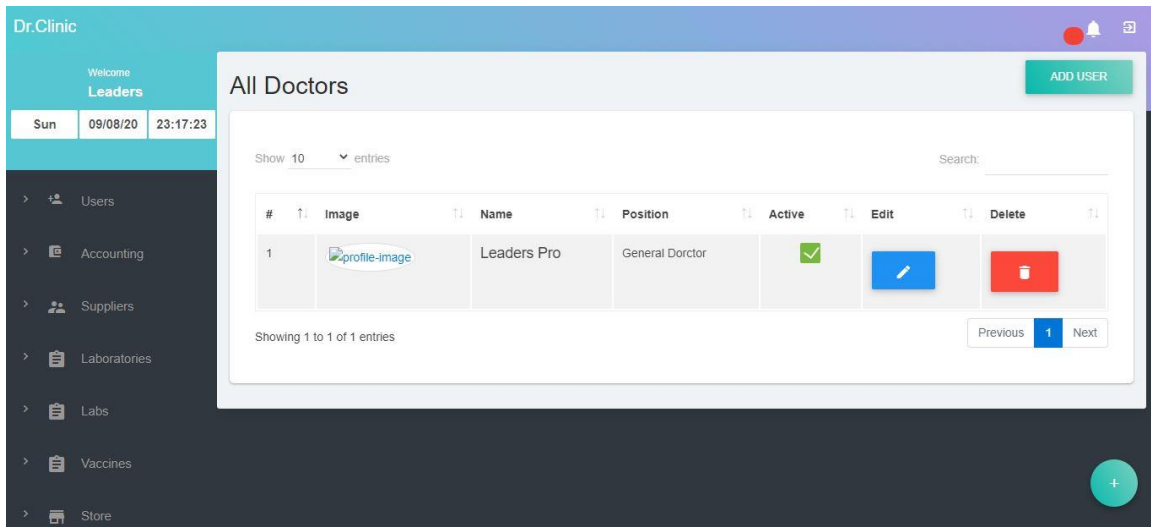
Dr.Clinic

Welcome
Leaders

| Sun | 09/08/20 | 23:17:23 |
|---|---|---|

Users

Accounting

Suppliers

Laboratories

Labs

Vaccines

Store

All Doctors

ADD USER

Show 10 entries

Search:

| # | Image | Name | Position | Active | Edit | Delete |
|---|---|---|---|---|---|---|
| 1 | profile-image | Leaders Pro | General Dorctor | | | |

Showing 1 to 1 of 1 entries

Previous 1 Next

+